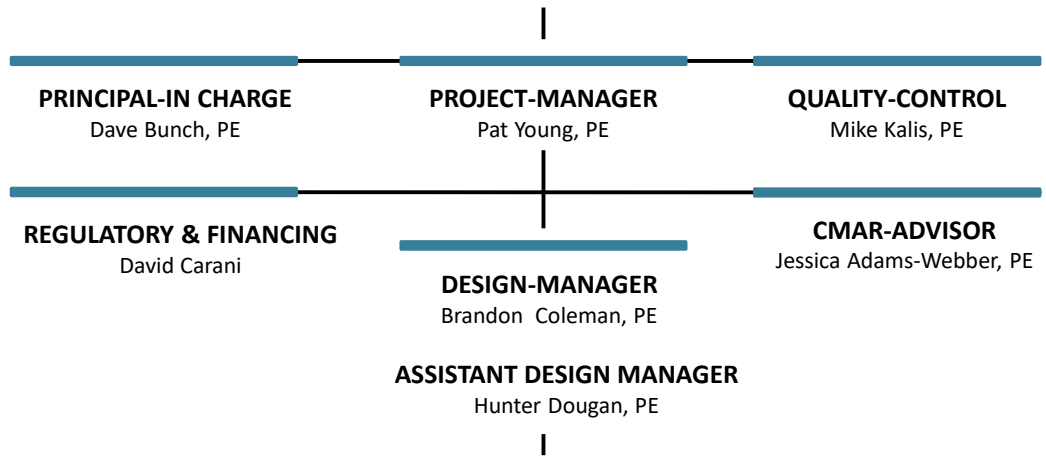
PRINCIPAL-IN CHARGE
Dave Bunch, PE

PROJECT-MANAGER
Pat Young, PE

QUALITY-CONTROL
Mike Kalis, PE

REGULATORY & FINANCING
David Carani

DESIGN-MANAGER
Brandon Coleman, PE

CMAR-ADVISOR
Jessica Adams-Webber, PE

ASSISTANT DESIGN MANAGER
Hunter Dougan, PE